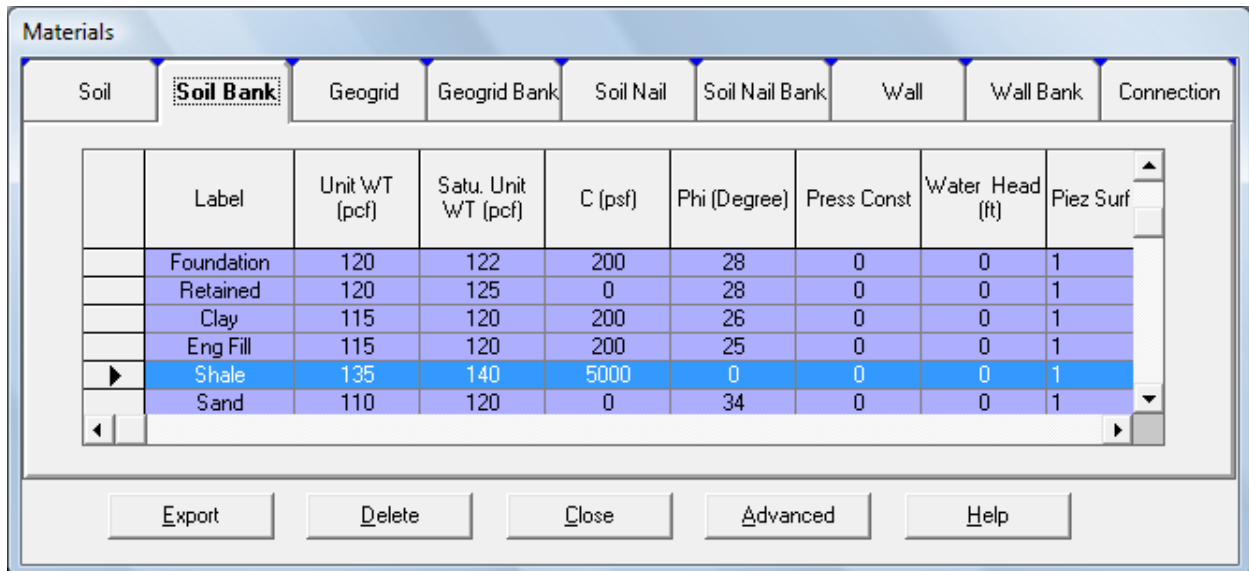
Materials

Soil | Soil Bank | Geogrid | Geogrid Bank | Soil Nail | Soil Nail Bank | Wall | Wall Bank | Connection

| | Label | Unit WT (pcf) | Satu. Unit WT (pcf) | C (psf) | Phi (Degree) | Press Const | Water Head (ft) | Piez Surf |
|---|---|---|---|---|---|---|---|---|
| | Foundation | 120 | 122 | 200 | 28 | 0 | 0 | 1 |
| | Retained | 120 | 125 | 0 | 28 | 0 | 0 | 1 |
| | Clay | 115 | 120 | 200 | 26 | 0 | 0 | 1 |
| | Eng Fill | 115 | 120 | 200 | 25 | 0 | 0 | 1 |
| ▶ | Shale | 135 | 140 | 5000 | 0 | 0 | 0 | 1 |
| | Sand | 110 | 120 | 0 | 34 | 0 | 0 | 1 |

Export | Delete | Close | Advanced | Help